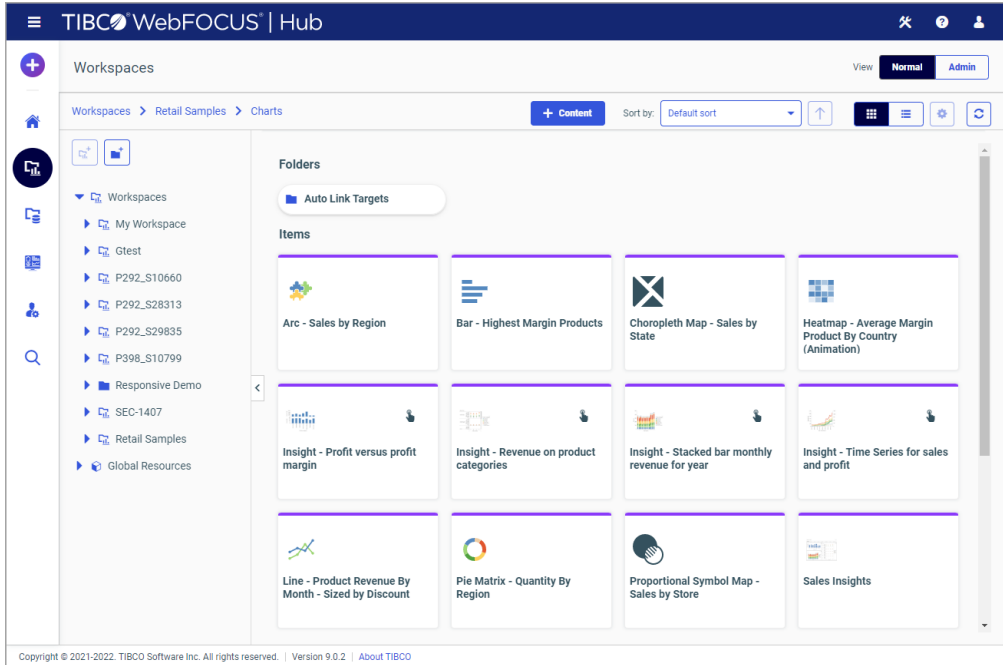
TIBCO WebFOCUS | Hub

Workspaces

View Normal Admin

Workspaces > Retail Samples > Charts

+ Content

Sort by: Default sort

Workspaces
My Workspace
Gtest
P292_S10660
P292_S28313
P292_S29835
P398_S10799
Responsive Demo
SEC-1407
Retail Samples
Global Resources

Folders

Auto Link Targets

Items

Arc - Sales by Region

Bar - Highest Margin Products

Choropleth Map - Sales by State

Heatmap - Average Margin Product By Country (Animation)

Insight - Profit versus profit margin

Insight - Revenue on product categories

Insight - Stacked bar monthly revenue for year

Insight - Time Series for sales and profit

Line - Product Revenue By Month - Sized by Discount

Pie Matrix - Quantity By Region

Proportional Symbol Map - Sales by Store

Sales Insights

Copyright © 2021-2022. TIBCO Software Inc. All rights reserved. | Version 9.0.2 | About TIBCO